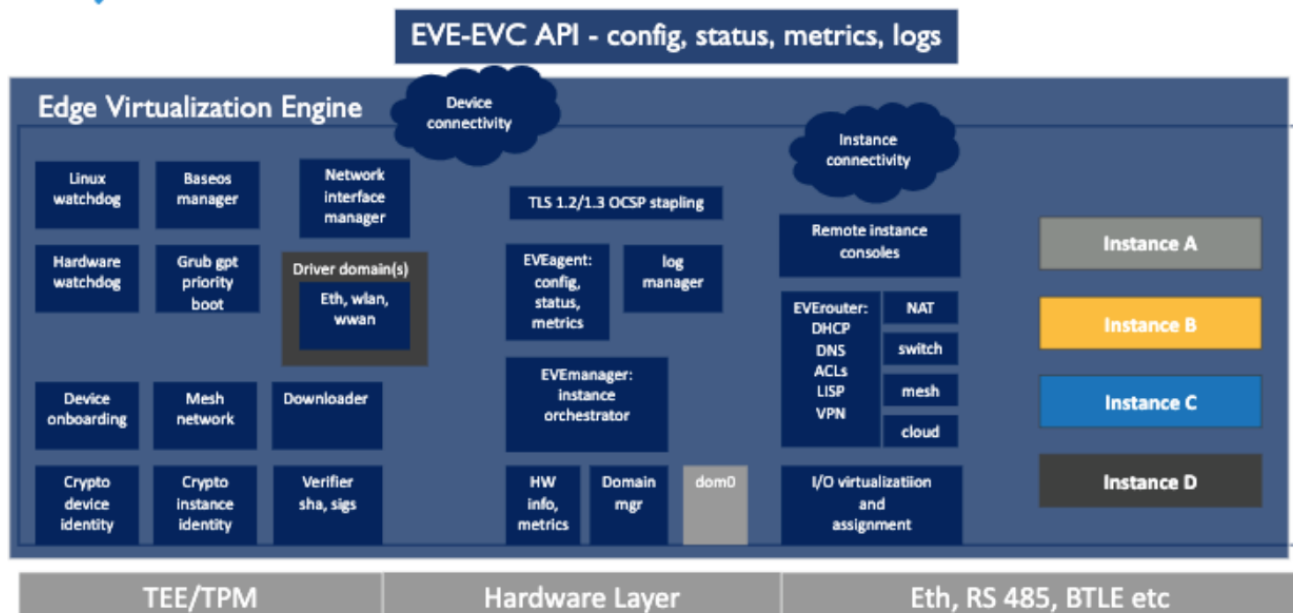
EVE-EVC API - config, status, metrics, logs

Edge Virtualization Engine

Device connectivity

Instance connectivity

Linux watchdog

Baseos manager

Network interface manager

TLS 1.2/1.3 OCSP stapling

Remote instance consoles

Instance A

Hardware watchdog

Grub gpt priority boot

Driver domain(s)

Eth, wlan, wwan

EVEagent: config, status, metrics

log manager

EVErouter: DHCP DNS ACLs LISP VPN

NAT

switch

mesh

cloud

Instance B

Instance C

Instance D

Device onboarding

Mesh network

Downloader

EVEmanager: instance orchestrator

Crypto device identity

Crypto instance identity

Verifier sha, sigs

HW info, metrics

Domain mgr

dom0

I/O virtualizatiion and assignment

TEE/TPM

Hardware Layer

Eth, RS 485, BTLE etc